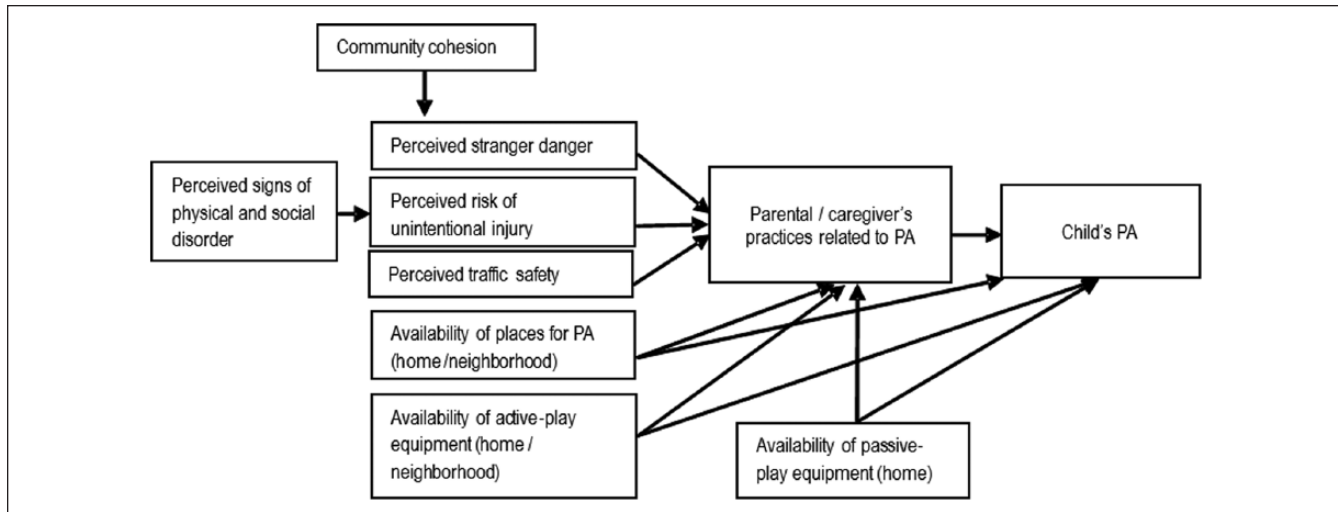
Community cohesion

Perceived signs of physical and social disorder

Perceived stranger danger

Perceived risk of unintentional injury

Perceived traffic safety

Parental / caregiver's practices related to PA

Child's PA

Availability of places for PA (home /neighborhood)

Availability of active-play equipment (home / neighborhood)

Availability of passive-play equipment (home)